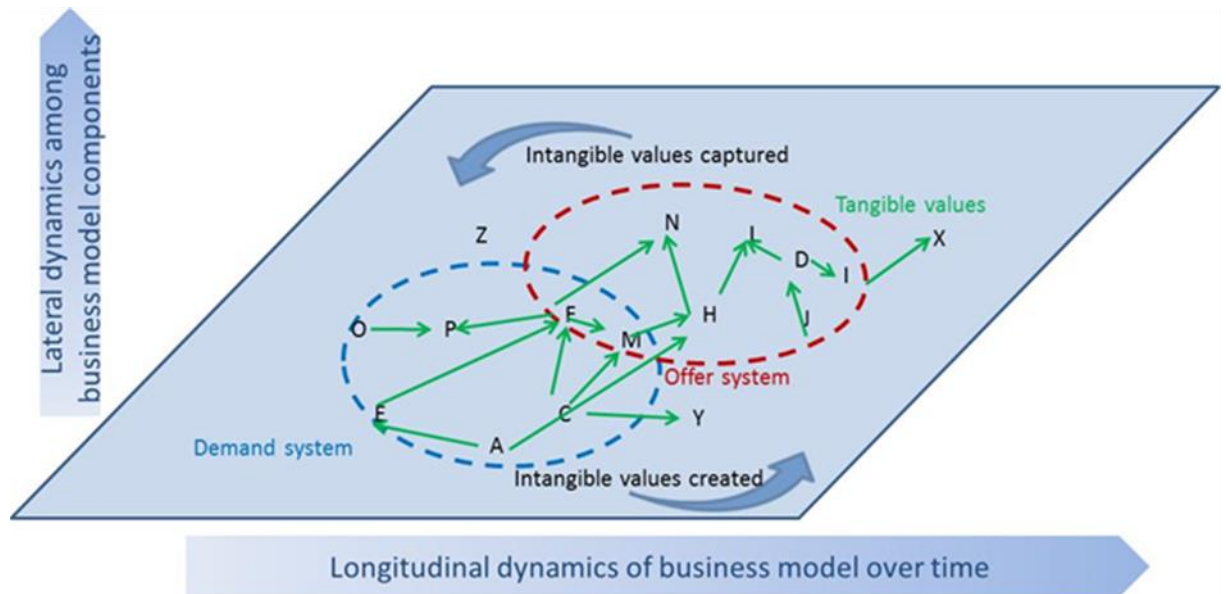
Lateral dynamics among business model components

Intangible values captured

Tangible values

Z

N

L

D

X

I

H

J

O

P

F

M

Offer system

E

C

Y

A

Demand system

Intangible values created

Longitudinal dynamics of business model over time